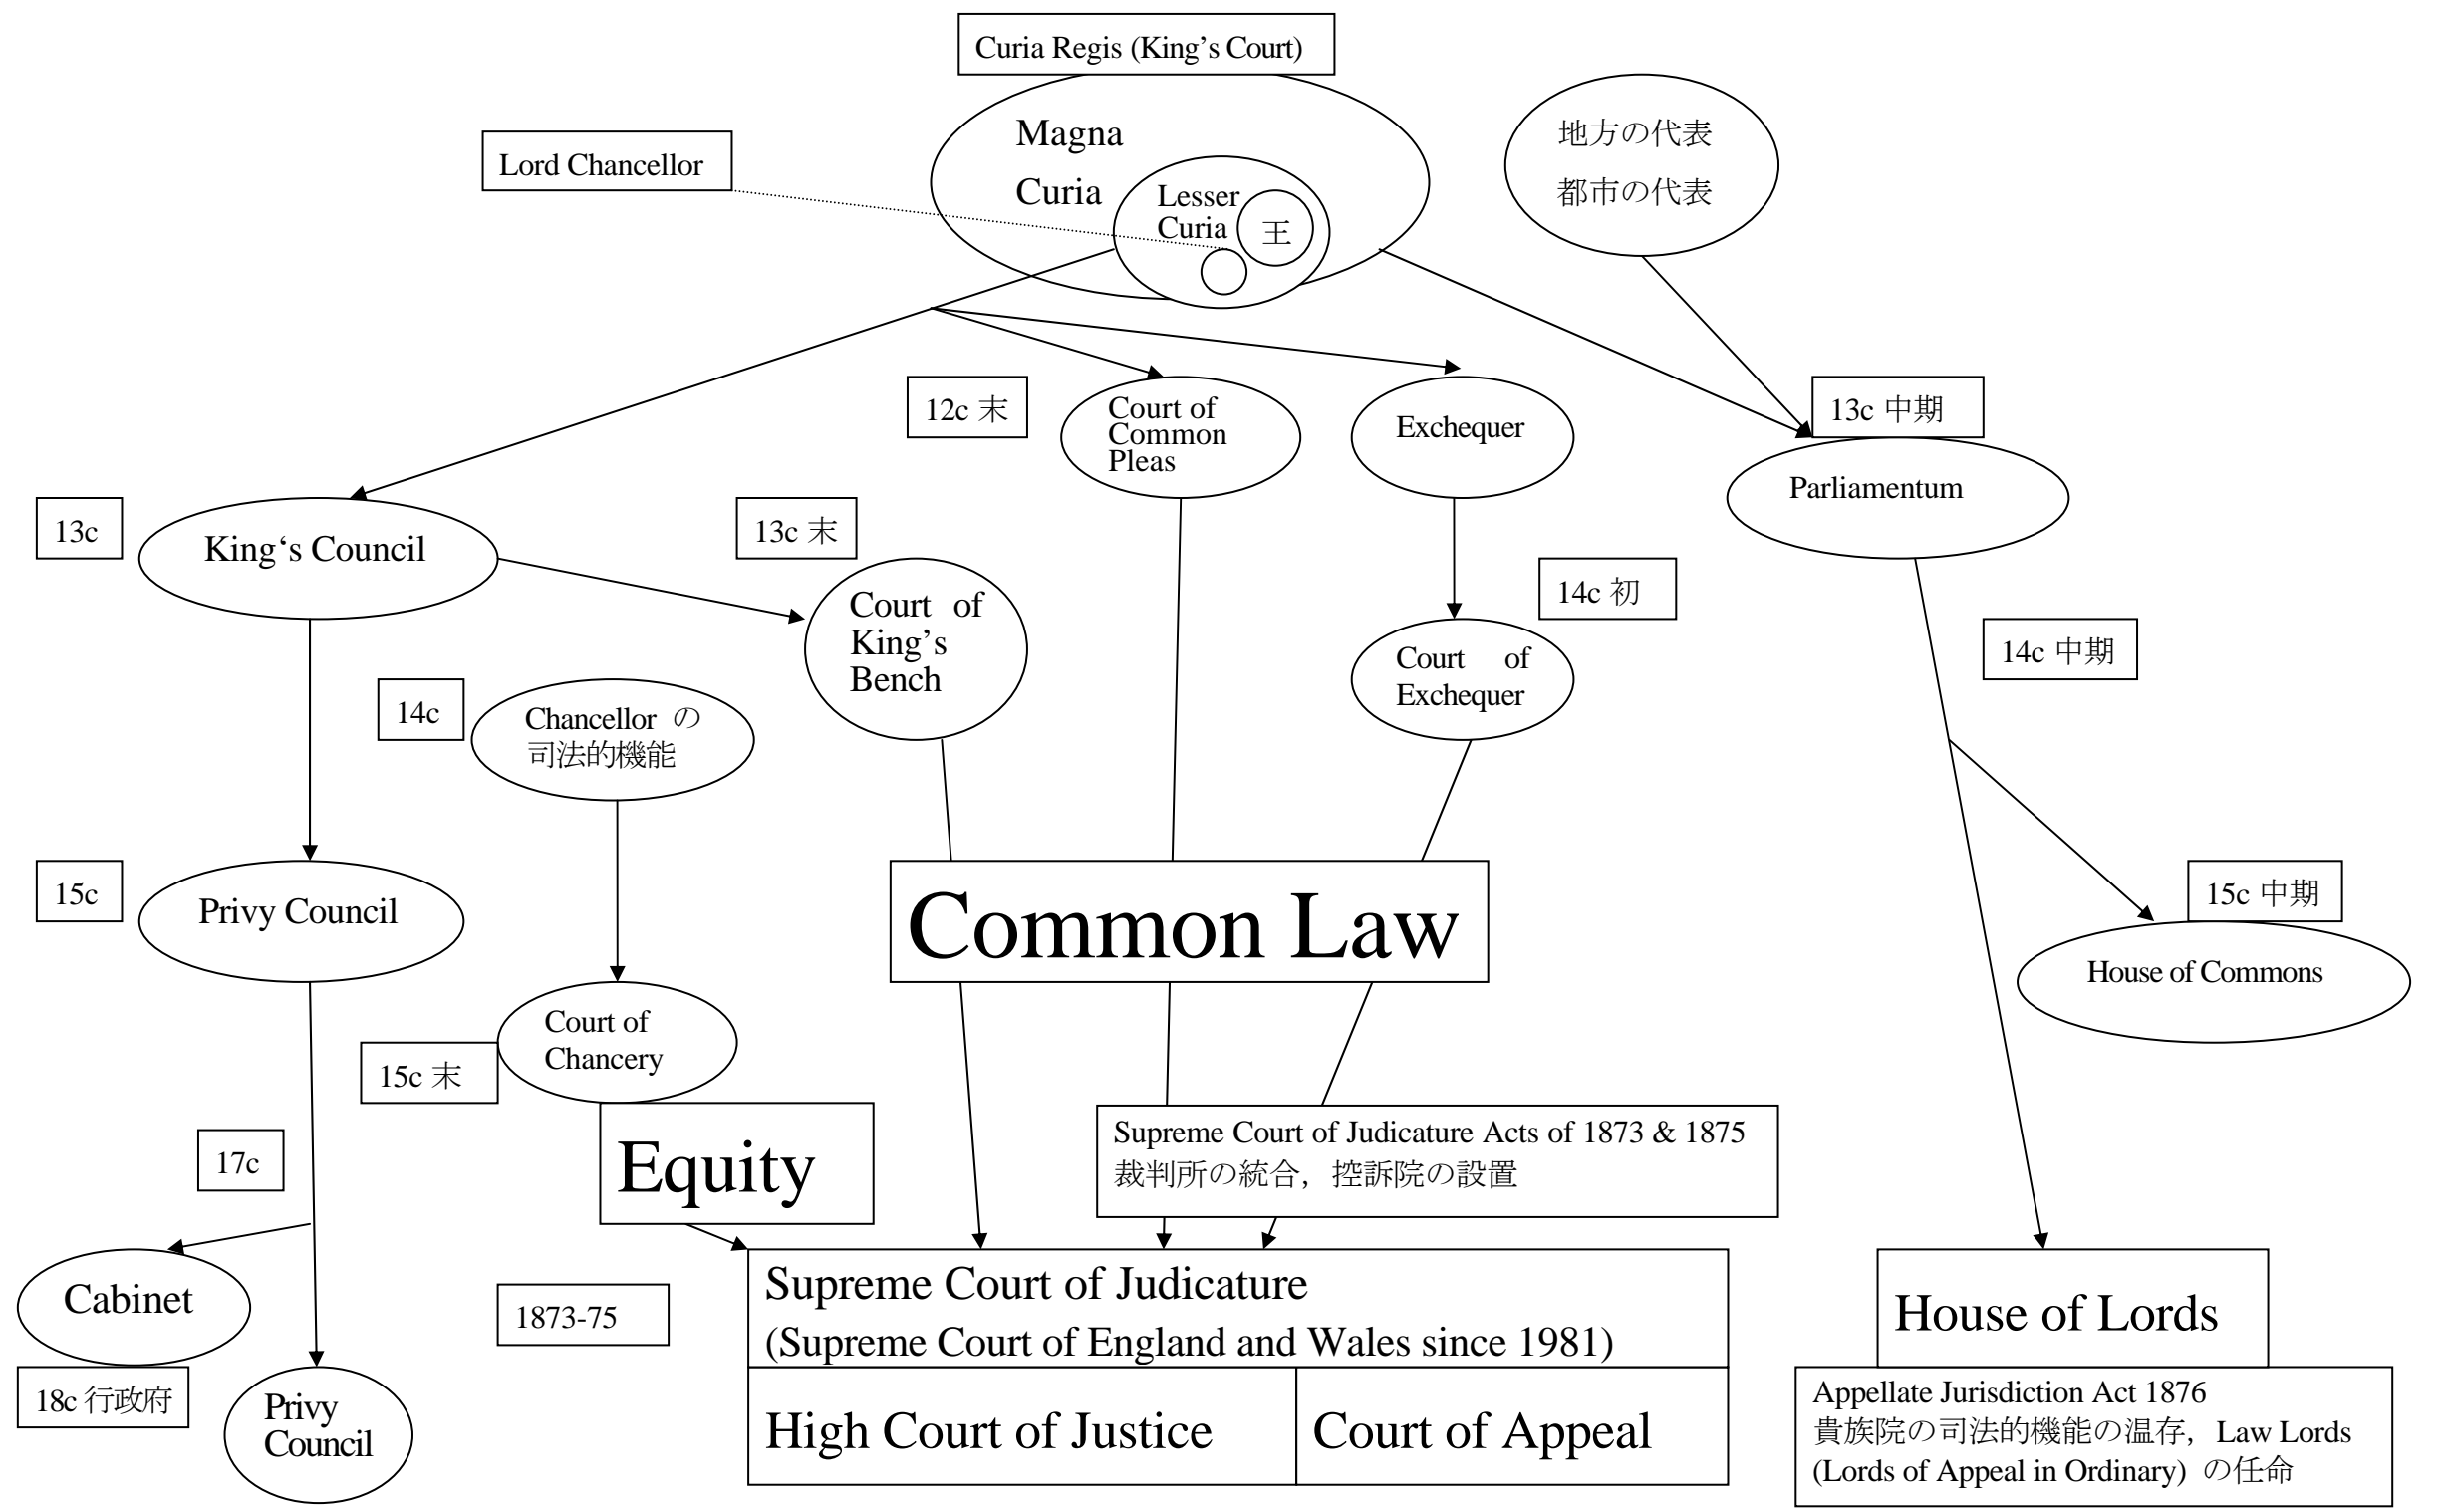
Curia Regis (King's Court)

Magna Curia

Lesser Curia

王

Lord Chancellor

地方の代表
都市の代表

12c 末

Court of Common Pleas

Exchequer

13c 中期

Parliamentum

13c

King's Council

13c 末

Court of King's Bench

14c 初

Court of Exchequer

14c 中期

14c

Chancellor の司法的機能

15c

Privy Council

Common Law

15c 中期

House of Commons

Court of Chancery

15c 末

17c

Equity

Supreme Court of Judicature Acts of 1873 & 1875
裁判所の統合，控訴院の設置

Cabinet

1873-75

Supreme Court of Judicature
(Supreme Court of England and Wales since 1981)

House of Lords

18c 行政府

Privy Council

| High Court of Justice | Court of Appeal |
|---|---|

Appellate Jurisdiction Act 1876
貴族院の司法的機能の温存，Law Lords (Lords of Appeal in Ordinary) の任命